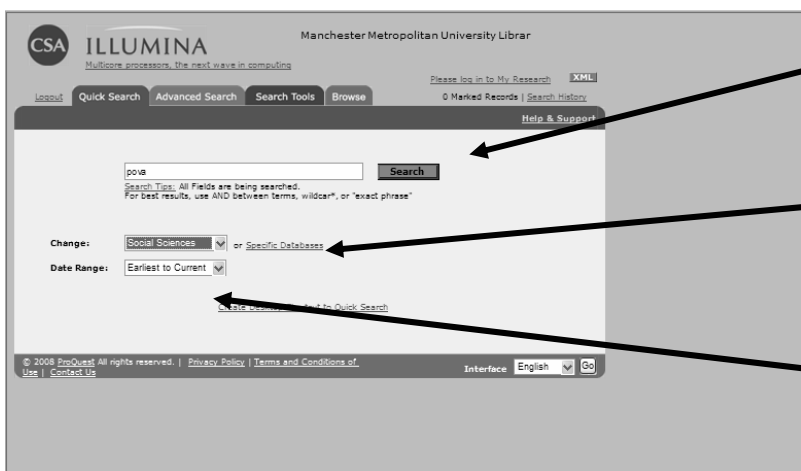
CSA ILLUMINA

Multicore processors, the next wave in computing

Manchester Metropolitan University Librar

Please log in to My Research XML

Logout Quick Search Advanced Search Search Tools Browse

0 Marked Records | Search History

Help & Support

pova

Search

Search Tips: All Fields are being searched.
For best results, use AND between terms, wildcar*, or "exact phrase"

Change: Social Sciences or Specific Databases

Date Range: Earliest to Current

Create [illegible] to Quick Search

© 2008 ProQuest All rights reserved. | Privacy Policy | Terms and Conditions of Use | Contact Us

Interface English Go